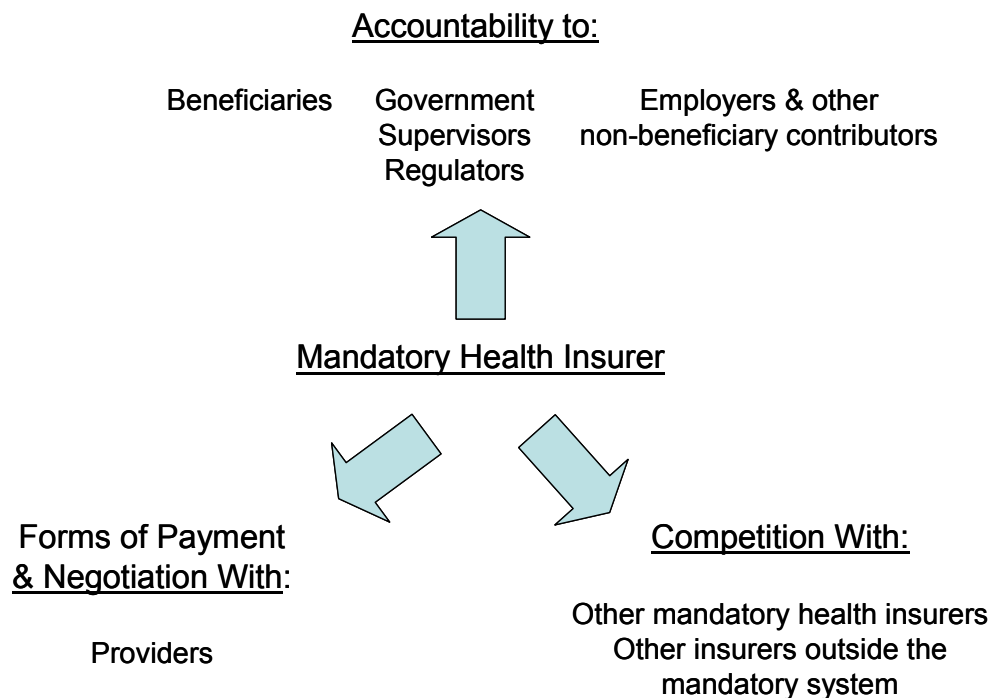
Accountability to:

Beneficiaries

Government
Supervisors
Regulators

Employers & other
non-beneficiary contributors

Mandatory Health Insurer

Forms of Payment
& Negotiation With:

Providers

Competition With:

Other mandatory health insurers
Other insurers outside the mandatory system